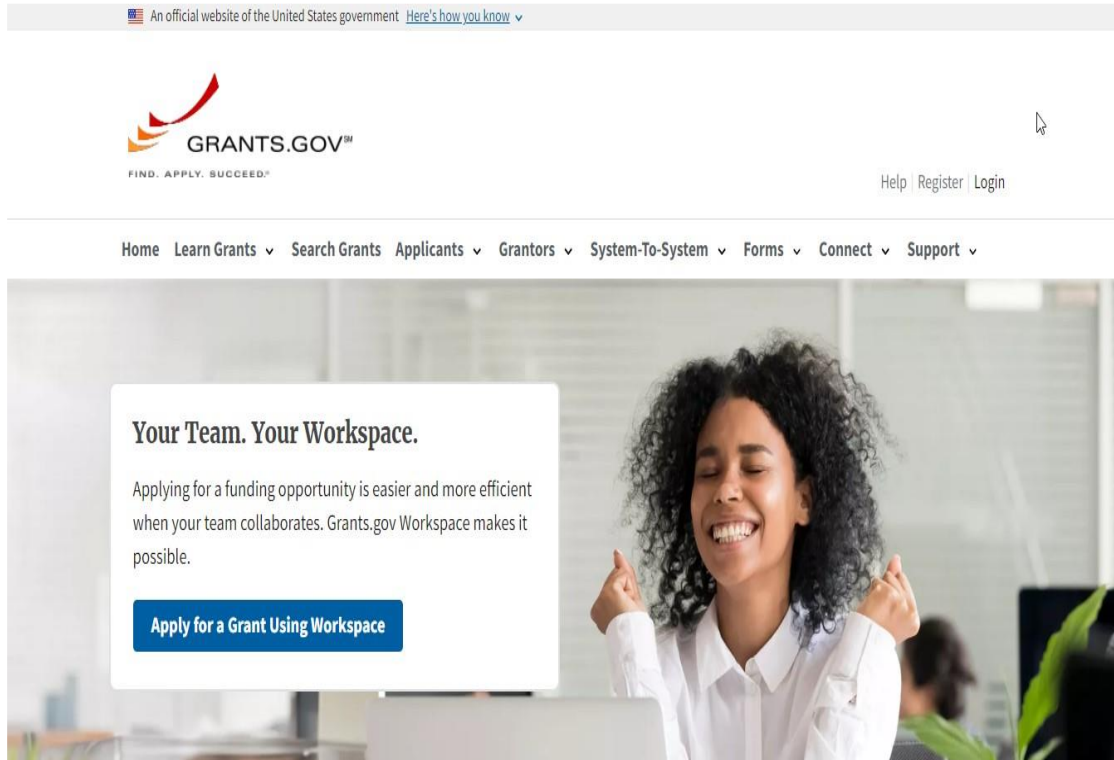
An official website of the United States government Here's how you know

GRANTS.GOV℠
FIND. APPLY. SUCCEED.℠

Help | Register | Login

Home Learn Grants Search Grants Applicants Grantors System-To-System Forms Connect Support

Your Team. Your Workspace.

Applying for a funding opportunity is easier and more efficient when your team collaborates. Grants.gov Workspace makes it possible.

Apply for a Grant Using Workspace